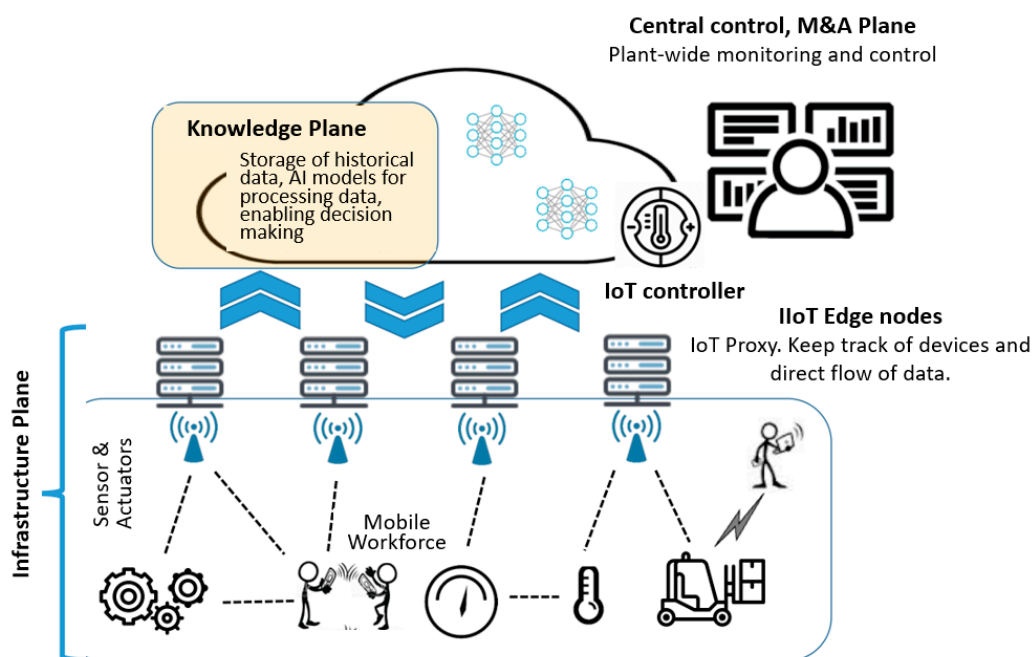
Central control, M&A Plane
Plant-wide monitoring and control

Knowledge Plane
Storage of historical data, AI models for processing data, enabling decision making

IoT controller

IIoT Edge nodes
IoT Proxy. Keep track of devices and direct flow of data.

Infrastructure Plane

Sensor & Actuators

Mobile Workforce